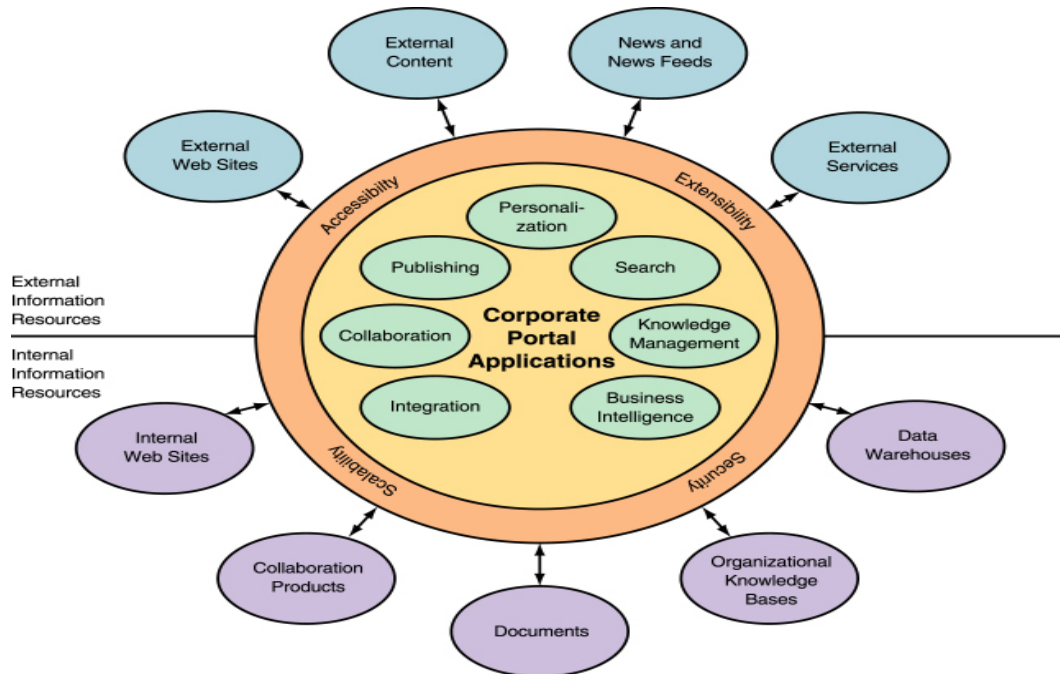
External Content

News and News Feeds

External Web Sites

External Services

Accessibility

Extensibility

Personalization

Publishing

Search

External Information Resources

Internal Information Resources

Corporate Portal Applications

Collaboration

Knowledge Management

Integration

Business Intelligence

Scalability

Security

Internal Web Sites

Data Warehouses

Collaboration Products

Organizational Knowledge Bases

Documents